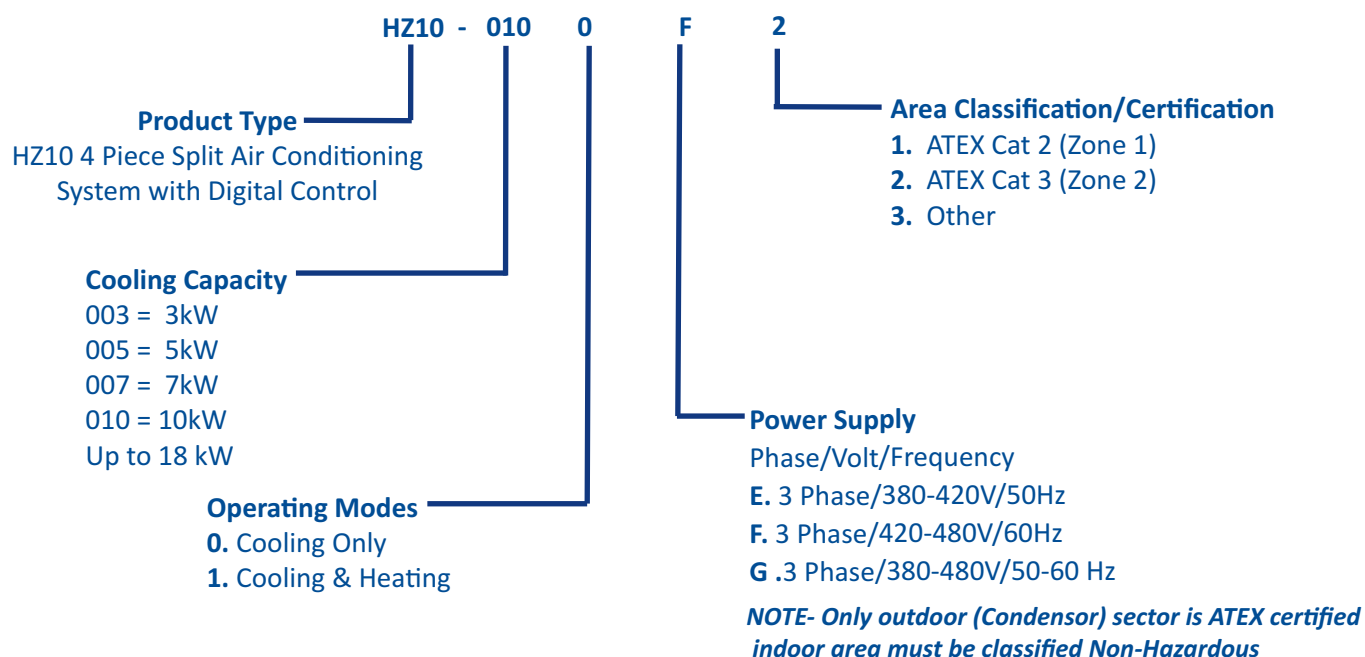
HZ10 - 010 0 F 2

Product Type
HZ10 4 Piece Split Air Conditioning System with Digital Control

Area Classification/Certification
1. ATEX Cat 2 (Zone 1)
2. ATEX Cat 3 (Zone 2)
3. Other

Cooling Capacity
003 = 3kW
005 = 5kW
007 = 7kW
010 = 10kW
Up to 18 kW

Power Supply
Phase/Volt/Frequency
E. 3 Phase/380-420V/50Hz
F. 3 Phase/420-480V/60Hz
G .3 Phase/380-480V/50-60 Hz

Operating Modes
0. Cooling Only
1. Cooling & Heating

NOTE- Only outdoor (Condensor) sector is ATEX certified indoor area must be classified Non-Hazardous